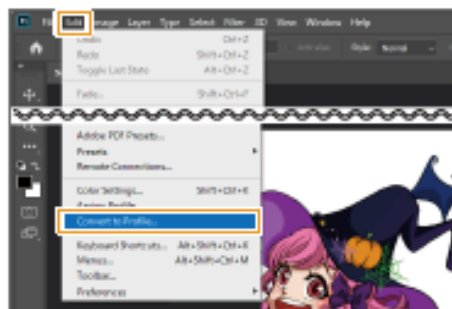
Ps File Edit Image Layer Type Select Filter 3D View Window Help

Undo Ctrl+Z
Redo Shift+Ctrl+Z
Toggle Last State Alt+Ctrl+Z

Fade... Shift+Ctrl+F

Style: Normal

Adobe PDF Presets...
Presets
Remote Connections...

Color Settings... Shift+Ctrl+K
Assign Profile...
Convert to Profile...

Keyboard Shortcuts... Alt+Shift+Ctrl+K
Menus... Alt+Shift+Ctrl+M
Toolbar...
Preferences